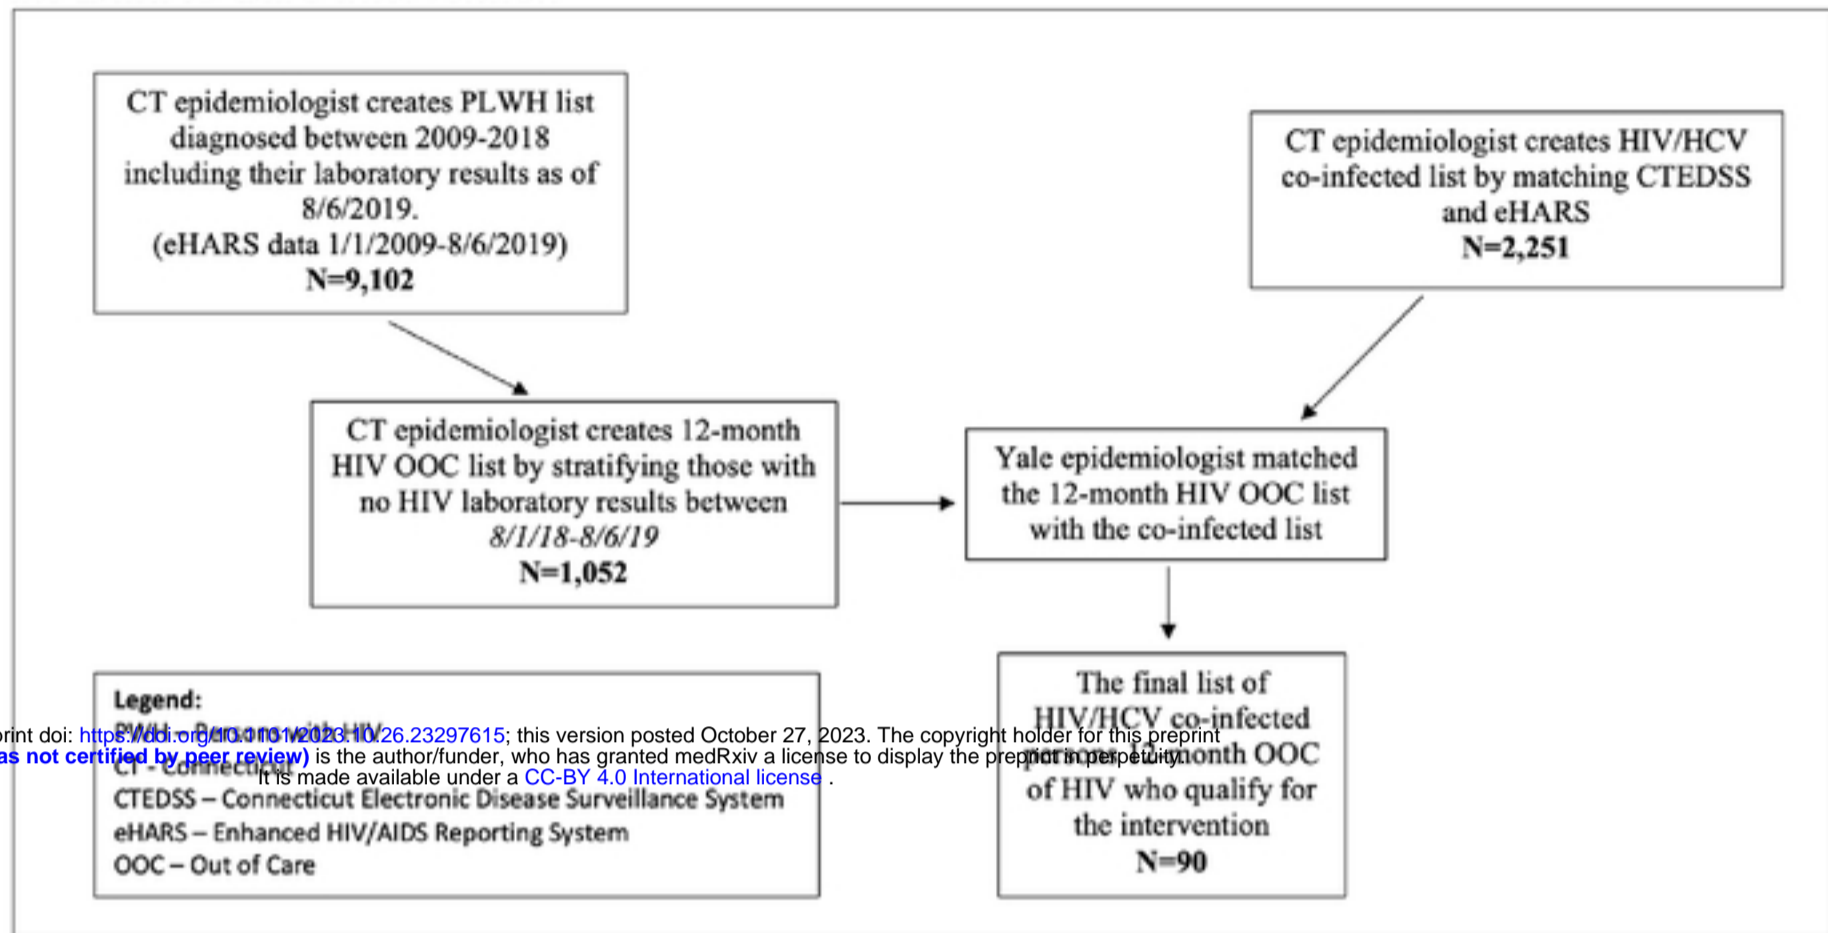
CT epidemiologist creates PLWH list diagnosed between 2009-2018 including their laboratory results as of 8/6/2019.
(eHARS data 1/1/2009-8/6/2019)
N=9,102

CT epidemiologist creates HIV/HCV co-infected list by matching CTEDSS and eHARS
N=2,251

CT epidemiologist creates 12-month HIV OOC list by stratifying those with no HIV laboratory results between 8/1/18-8/6/19
N=1,052

Yale epidemiologist matched the 12-month HIV OOC list with the co-infected list

The final list of HIV/HCV co-infected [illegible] 12-month OOC of HIV who qualify for the intervention
N=90

Legend:
PLWH – Persons with HIV
CT – Connecticut
CTEDSS – Connecticut Electronic Disease Surveillance System
eHARS – Enhanced HIV/AIDS Reporting System
OOC – Out of Care

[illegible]rint doi: https://doi.org/10.1101/2023.10.26.23297615; this version posted October 27, 2023. The copyright holder for this preprint
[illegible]as not certified by peer review) is the author/funder, who has granted medRxiv a license to display the preprint in perpetuity.
It is made available under a CC-BY 4.0 International license .